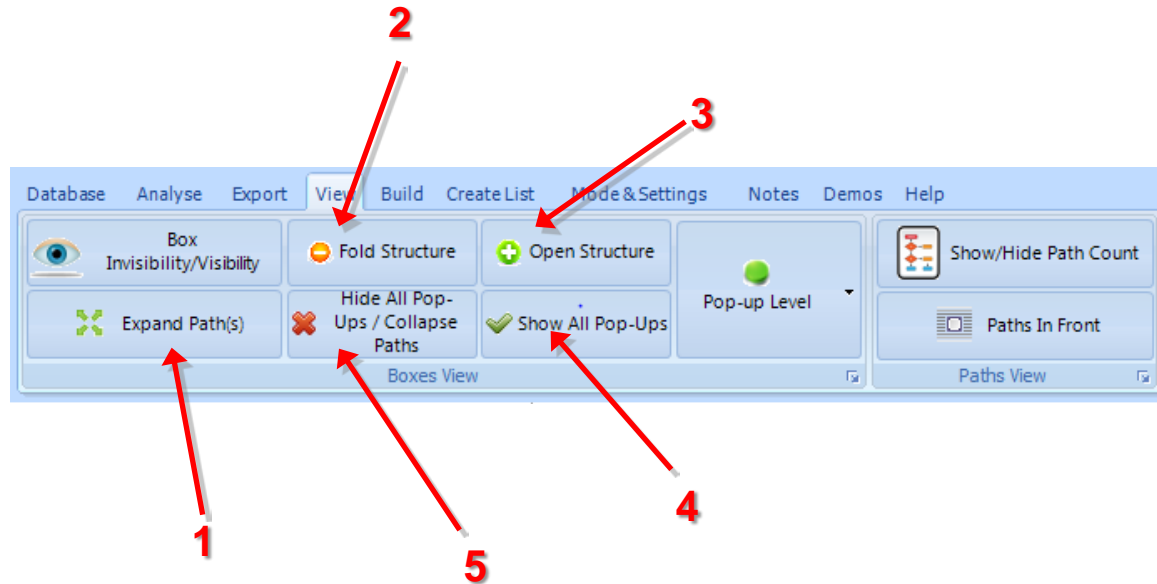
2

3

Database Analyse Export View Build Create List Mode & Settings Notes Demos Help

Box Invisibility/Visibility

Fold Structure

Open Structure

Show/Hide Path Count

Pop-up Level

Expand Path(s)

Hide All Pop-Ups / Collapse Paths

Show All Pop-Ups

Paths In Front

Boxes View

Paths View

1

5

4